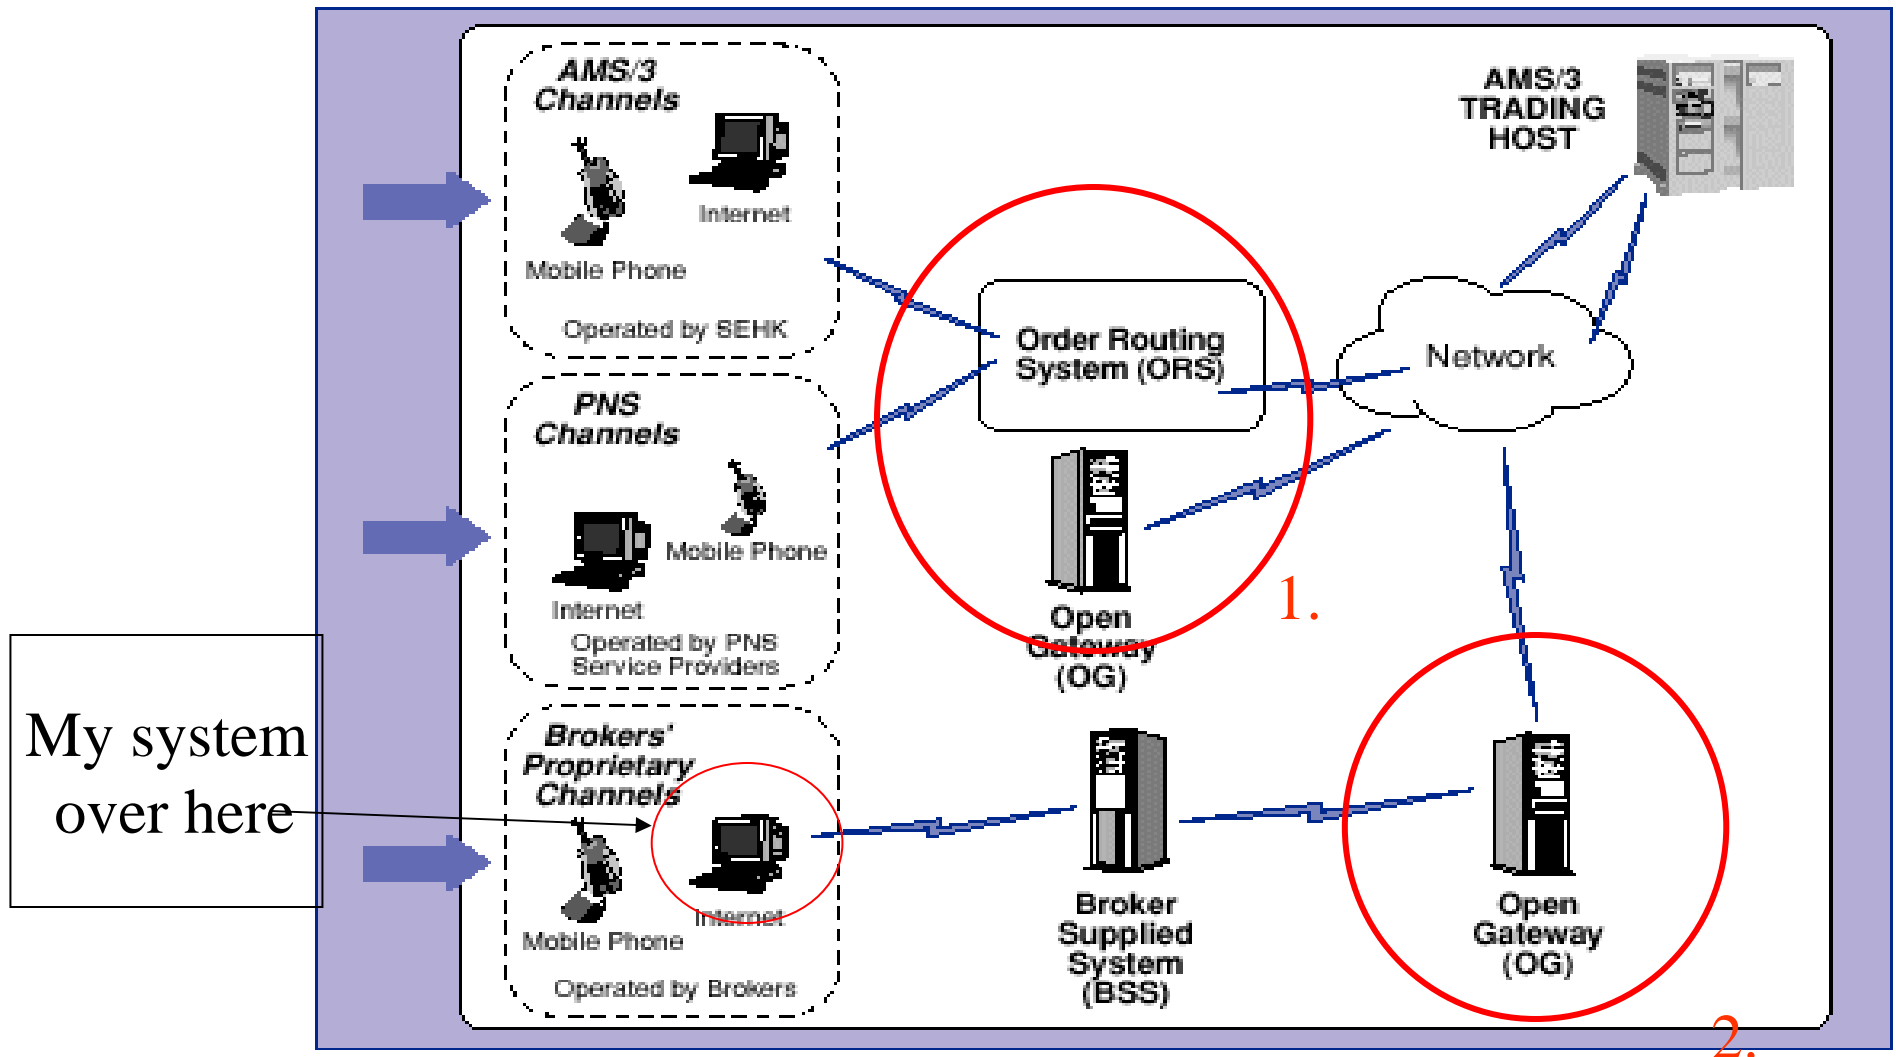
AMS/3 Channels

Internet

Mobile Phone

Operated by SEHK

PNS Channels

Mobile Phone

Internet

Operated by PNS Service Providers

Brokers' Proprietary Channels

Mobile Phone

Internet

Operated by Brokers

My system over here

Order Routing System (ORS)

Open Gateway (OG)

1.

AMS/3 TRADING HOST

Network

Broker Supplied System (BSS)

Open Gateway (OG)

2.